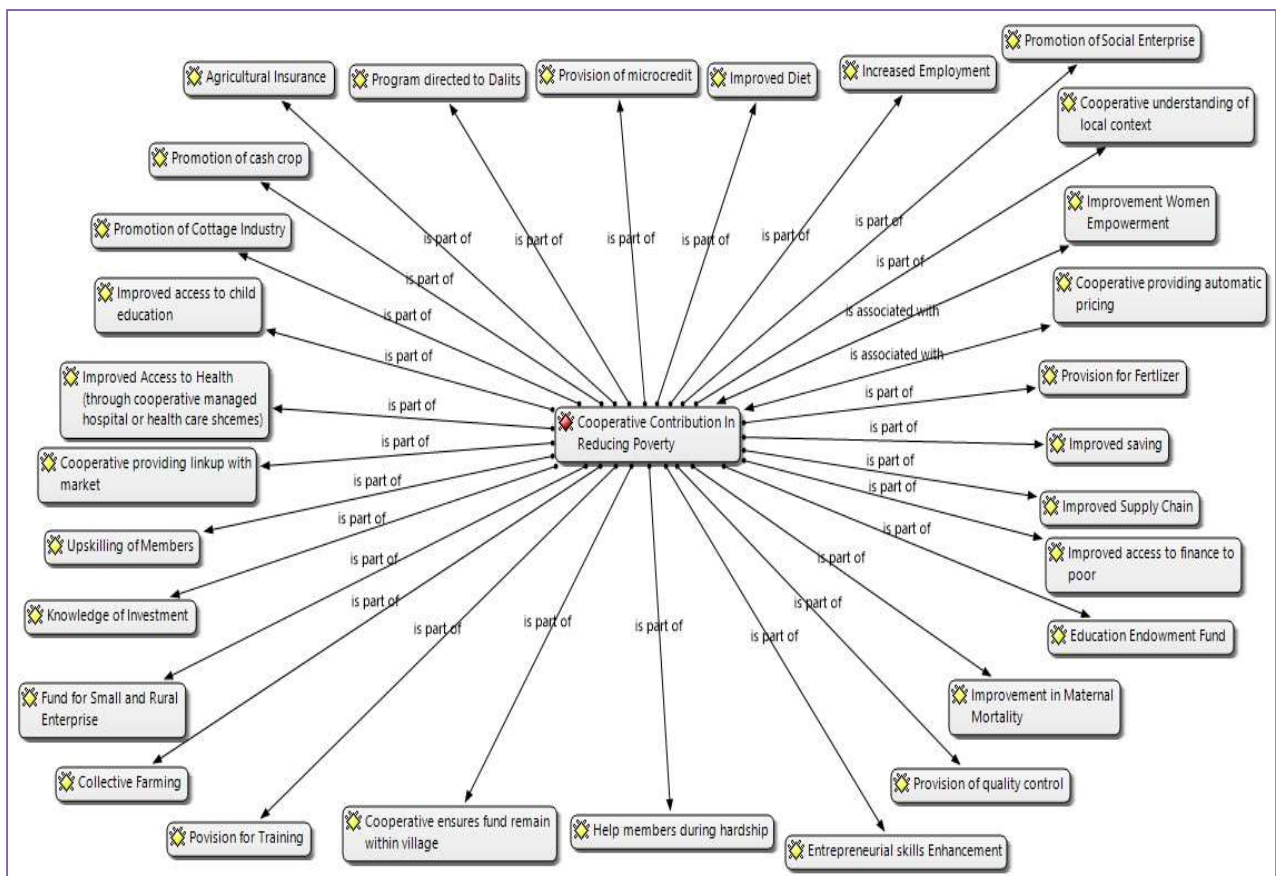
Agricultural Insurance

Program directed to Dalits

Provision of microcredit

Improved Diet

Increased Employment

Promotion of Social Enterprise

Cooperative understanding of local context

Promotion of cash crop

Improvement Women Empowerment

Promotion of Cottage Industry

Cooperative providing automatic pricing

Improved access to child education

Provision for Fertlizer

Improved Access to Health (through cooperative managed hospital or health care shcemes)

Cooperative Contribution In Reducing Poverty

Improved saving

Cooperative providing linkup with market

Improved Supply Chain

Improved access to finance to poor

Upskilling of Members

Knowledge of Investment

Education Endowment Fund

Fund for Small and Rural Enterprise

Improvement in Maternal Mortality

Collective Farming

Provision of quality control

Povision for Training

Cooperative ensures fund remain within village

Help members during hardship

Entrepreneurial skills Enhancement

is part of

is part of

is part of

is part of

is part of

is part of

is part of

is part of

is part of

is part of

is associated with

is associated with

is part of

is part of

is part of

is part of

is part of

is part of

is part of

is part of

is part of

is part of

is part of

is part of

is part of

is part of

is part of

is part of

is part of

is part of